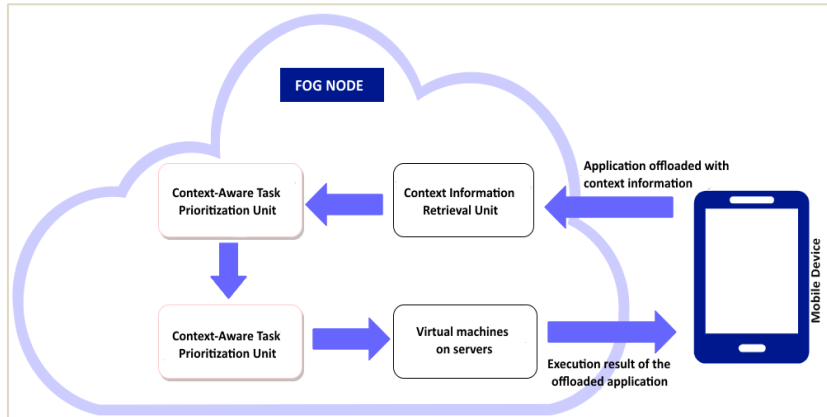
FOG NODE

Context-Aware Task Prioritization Unit

Context Information Retrieval Unit

Application offloaded with context information

Context-Aware Task Prioritization Unit

Virtual machines on servers

Execution result of the offloaded application

Mobile Device